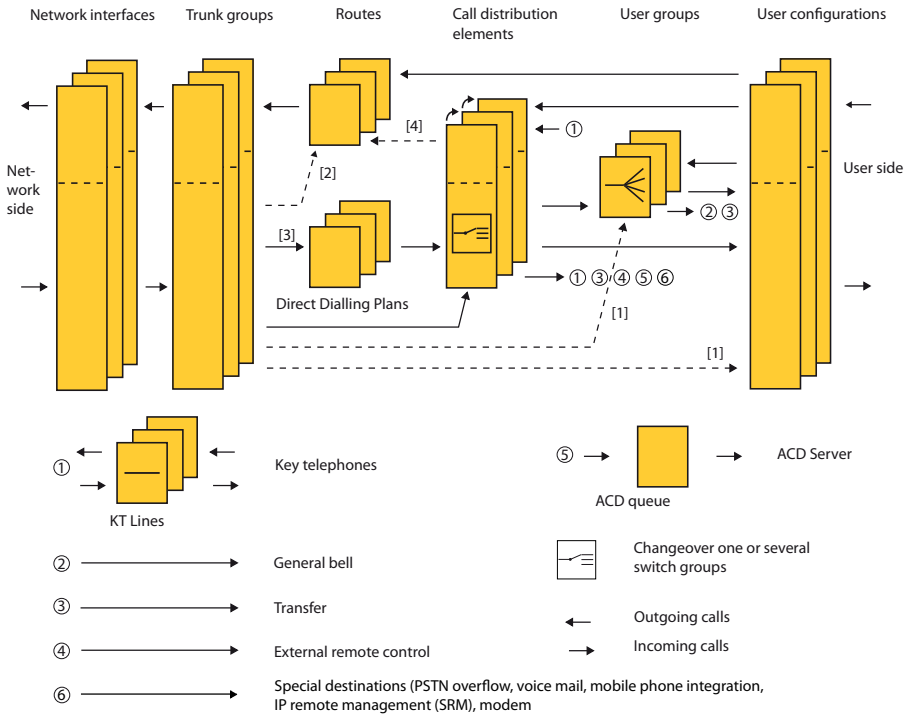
Network interfaces

Trunk groups

Routes

Call distribution elements

User groups

User configurations

Network side

User side

[4]

①

[2]

②③

[3]

①③④⑤⑥

Direct Dialling Plans

[1]

[1]

①

Key telephones

KT Lines

⑤

ACD Server

ACD queue

②

General bell

Changeover one or several switch groups

③

Transfer

Outgoing calls

Incoming calls

④

External remote control

⑥

Special destinations (PSTN overflow, voice mail, mobile phone integration, IP remote management (SRM), modem